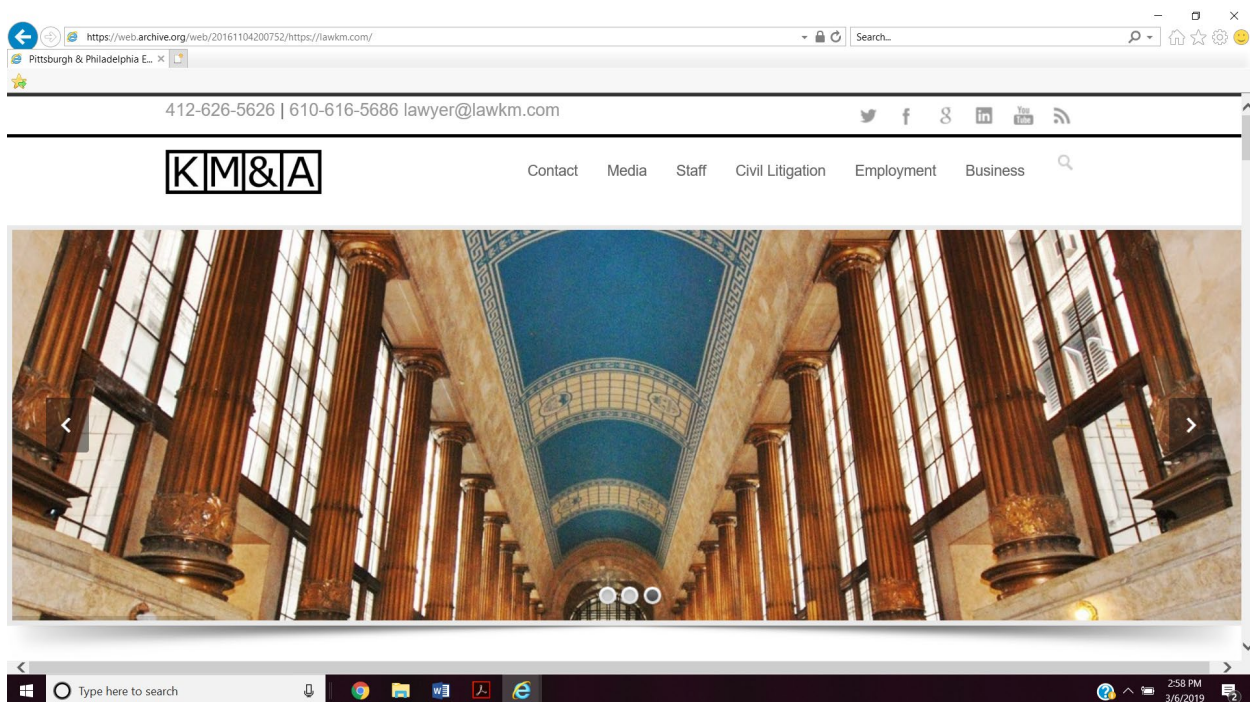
https://web.archive.org/web/20161104200752/https://lawkm.com/

Search...

Pittsburgh & Philadelphia E... ×

412-626-5626 | 610-616-5686 lawyer@lawkm.com

You Tube

KM&A

Contact Media Staff Civil Litigation Employment Business

Type here to search

2:58 PM
3/6/2019